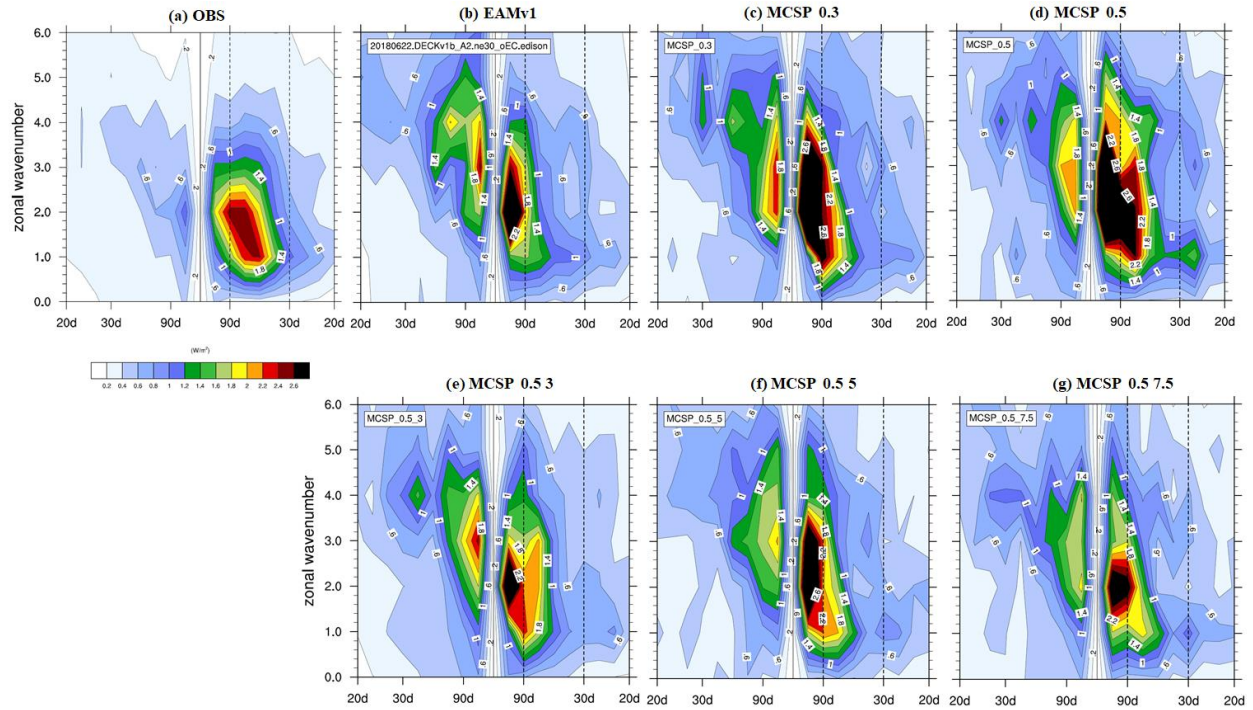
(a) OBS

zonal wavenumber

6.0
5.0
4.0
3.0
2.0
1.0
0.0

20d 30d 90d 90d 30d 20d

(b) EAMv1

20180622.DECKv1b_A2.ne30_oEC.edison

20d 30d 90d 90d 30d 20d

(c) MCSP 0.3

MCSP_0.3

20d 30d 90d 90d 30d 20d

(d) MCSP 0.5

MCSP_0.5

20d 30d 90d 90d 30d 20d

(W/m²)

0.2 0.4 0.6 0.8 1 1.2 1.4 1.6 1.8 2 2.2 2.4 2.6

(e) MCSP 0.5 3

MCSP_0.5_3

zonal wavenumber

6.0
5.0
4.0
3.0
2.0
1.0
0.0

20d 30d 90d 90d 30d 20d

(f) MCSP 0.5 5

MCSP_0.5_5

20d 30d 90d 90d 30d 20d

(g) MCSP 0.5 7.5

MCSP_0.5_7.5

20d 30d 90d 90d 30d 20d